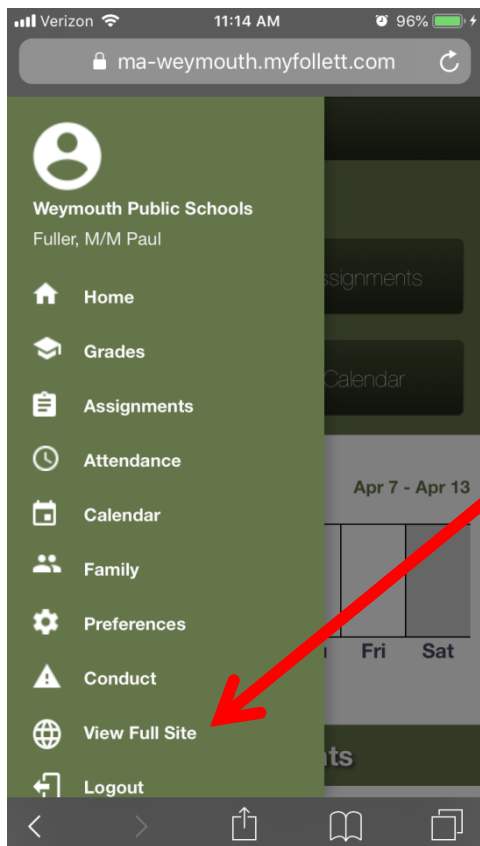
Verizon 11:14 AM 96%
ma-weymouth.myfollett.com

Weymouth Public Schools
Fuller, M/M Paul

Home
Grades
Assignments
Attendance
Calendar
Family
Preferences
Conduct
View Full Site
Logout

ssignments
Calendar
Apr 7 - Apr 13
n Fri Sat
nts